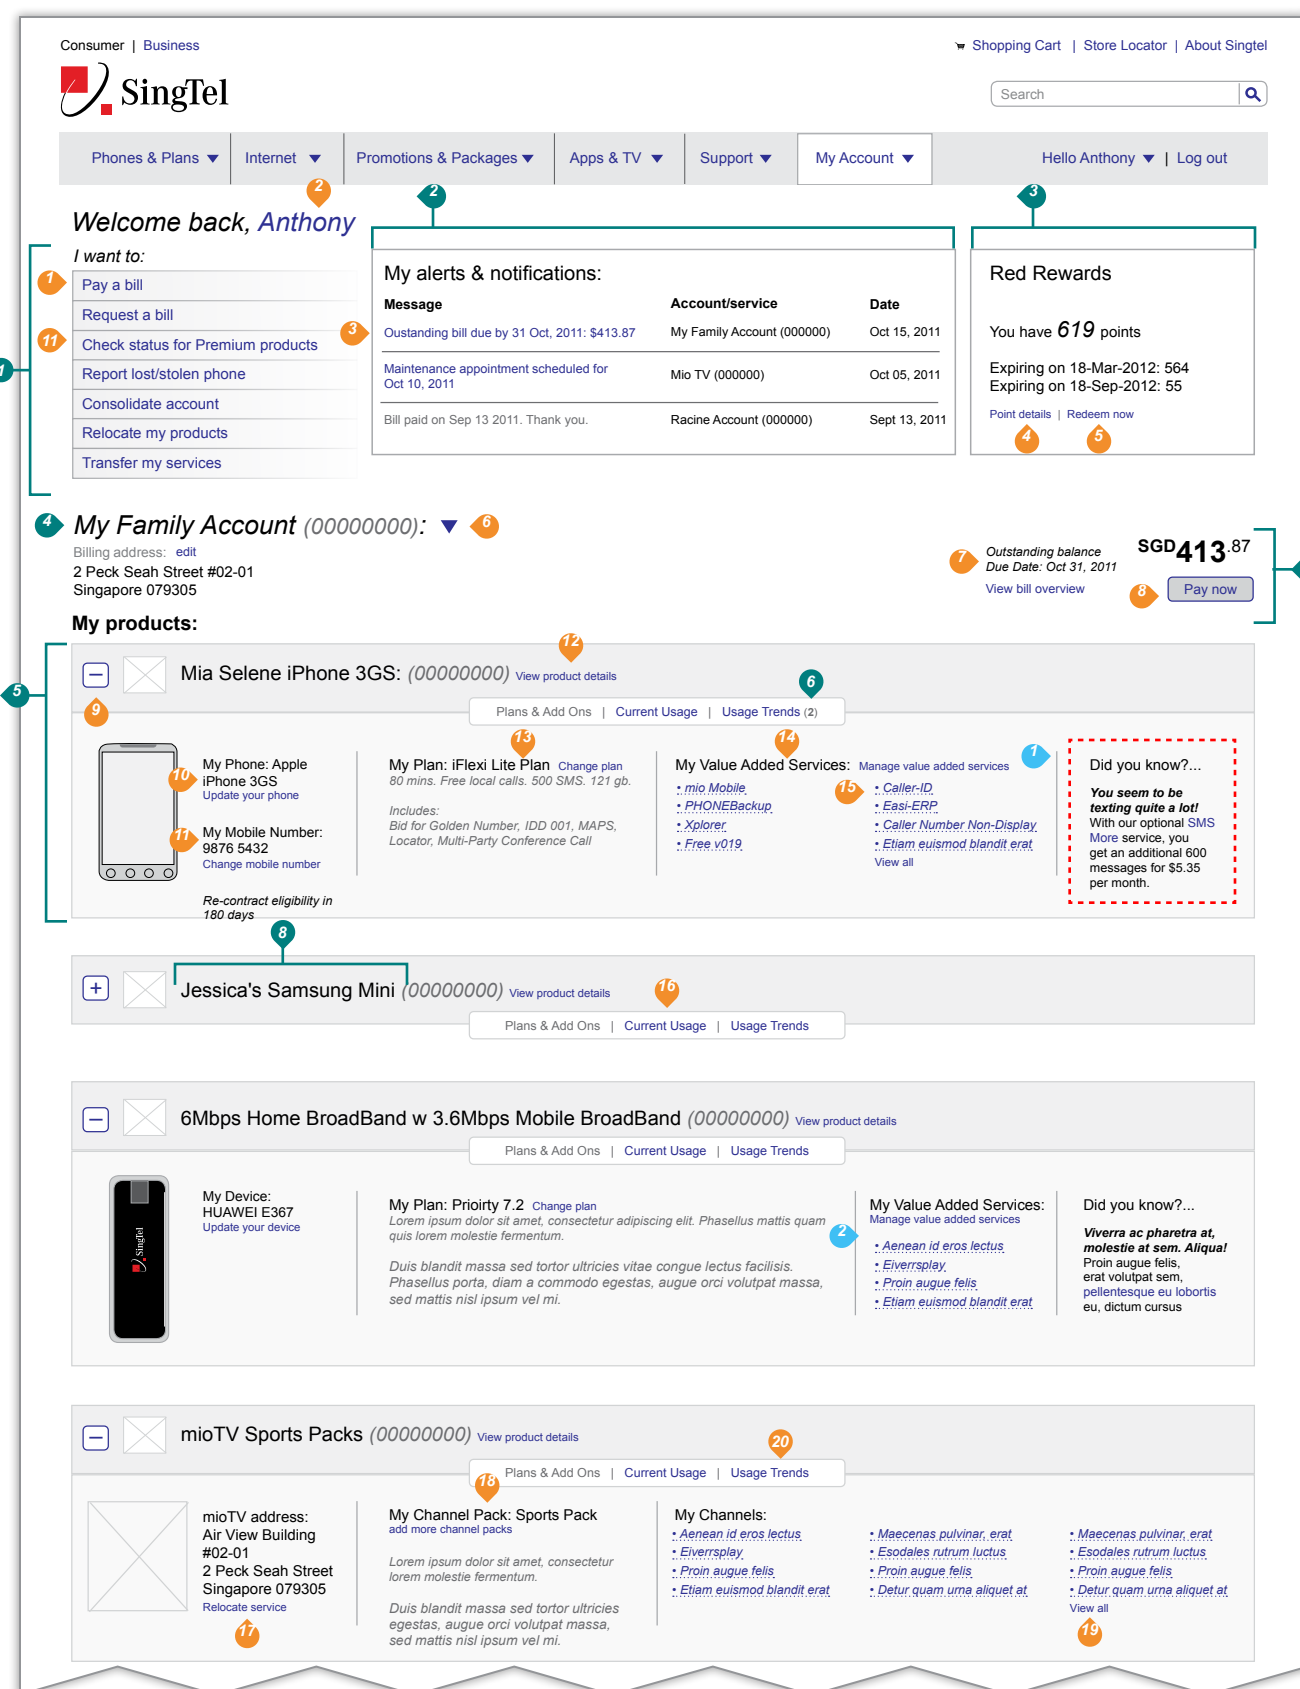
Consumer | Business

Shopping Cart | Store Locator | About Singtel

SingTel

Search

Phones & Plans ▼ | Internet ▼ | Promotions & Packages ▼ | Apps & TV ▼ | Support ▼ | My Account ▼ | Hello Anthony ▼ | Log out

2

Welcome back, Anthony

I want to:

1 Pay a bill
Request a bill
11 Check status for Premium products
Report lost/stolen phone
Consolidate account
Relocate my products
Transfer my services

1

2

My alerts & notifications:

| Message | Account/service | Date |
|---|---|---|
| 3 Oustanding bill due by 31 Oct, 2011: $413.87 | My Family Account (000000) | Oct 15, 2011 |
| Maintenance appointment scheduled for Oct 10, 2011 | Mio TV (000000) | Oct 05, 2011 |
| Bill paid on Sep 13 2011. Thank you. | Racine Account (000000) | Sept 13, 2011 |

3

Red Rewards

You have 619 points

Expiring on 18-Mar-2012: 564
Expiring on 18-Sep-2012: 55

Point details | Redeem now
4 5

4 My Family Account (00000000): ▼ 6

Billing address: edit
2 Peck Seah Street #02-01
Singapore 079305

7 Outstanding balance
Due Date: Oct 31, 2011
View bill overview

SGD413.87

8 Pay now

My products:

5

12

− Mia Selene iPhone 3GS: (00000000) View product details

6

9

Plans & Add Ons | Current Usage | Usage Trends (2)

My Phone: Apple iPhone 3GS 10
Update your phone

11 My Mobile Number: 9876 5432
Change mobile number

Re-contract eligibility in 180 days

13 My Plan: iFlexi Lite Plan Change plan
80 mins. Free local calls. 500 SMS. 121 gb.

Includes:
Bid for Golden Number, IDD 001, MAPS, Locator, Multi-Party Conference Call

14 My Value Added Services: Manage value added services 1

• mio Mobile
• PHONEBackup
• Xplorer
• Free v019

15 • Caller-ID
• Easi-ERP
• Caller Number Non-Display
• Etiam euismod blandit erat
View all

Did you know?...

You seem to be texting quite a lot!
With our optional SMS More service, you get an additional 600 messages for $5.35 per month.

8

+ Jessica's Samsung Mini (00000000) View product details 16

Plans & Add Ons | Current Usage | Usage Trends

− 6Mbps Home BroadBand w 3.6Mbps Mobile BroadBand (00000000) View product details

Plans & Add Ons | Current Usage | Usage Trends

SingTel

My Device:
HUAWEI E367
Update your device

My Plan: Prioirty 7.2 Change plan
Lorem ipsum dolor sit amet, consectetur adipiscing elit. Phasellus mattis quam quis lorem molestie fermentum.

Duis blandit massa sed tortor ultricies vitae congue lectus facilisis. Phasellus porta, diam a commodo egestas, augue orci volutpat massa, sed mattis nisl ipsum vel mi.

My Value Added Services:
Manage value added services 2

• Aenean id eros lectus
• Eiverrsplay
• Proin augue felis
• Etiam euismod blandit erat

Did you know?...

Viverra ac pharetra at, molestie at sem. Aliqua!
Proin augue felis, erat volutpat sem, pellentesque eu lobortis eu, dictum cursus

− mioTV Sports Packs (00000000) View product details

20

Plans & Add Ons | Current Usage | Usage Trends

18

mioTV address:
Air View Building
#02-01
2 Peck Seah Street
Singapore 079305
Relocate service
17

My Channel Pack: Sports Pack
add more channel packs

Lorem ipsum dolor sit amet, consectetur lorem molestie fermentum.

Duis blandit massa sed tortor ultricies egestas, augue orci volutpat massa, sed mattis nisl ipsum vel mi.

My Channels:
• Aenean id eros lectus
• Eiverrsplay
• Proin augue felis
• Etiam euismod blandit erat

• Maecenas pulvinar, erat
• Esodales rutrum luctus
• Proin augue felis
• Detur quam urna aliquet at

• Maecenas pulvinar, erat
• Esodales rutrum luctus
• Proin augue felis
• Detur quam urna aliquet at
View all
19